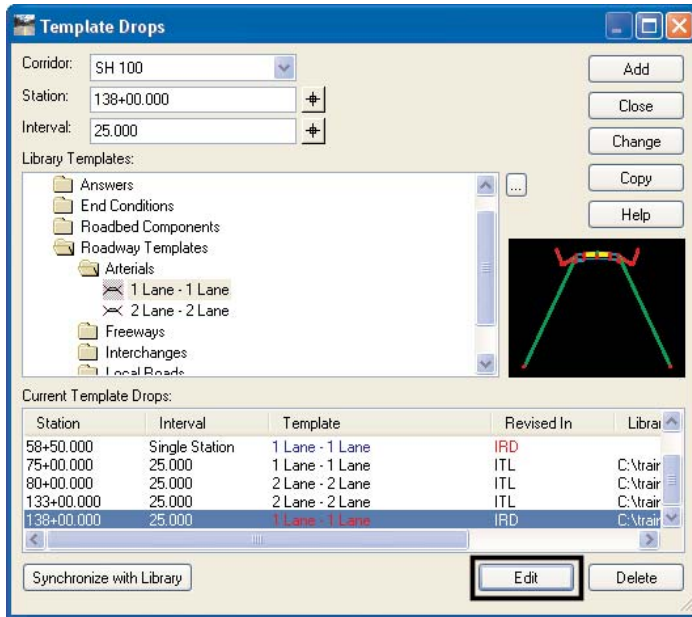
Template Drops

Corridor: SH 100
Station: 138+00.000
Interval: 25.000

Add
Close
Change
Copy
Help

Library Templates:
Answers
End Conditions
Roadbed Components
Roadway Templates
Arterials
1 Lane - 1 Lane
2 Lane - 2 Lane
Freeways
Interchanges
Local Roads

...

Current Template Drops:

| Station | Interval | Template | Revised In | Librar |
|---|---|---|---|---|
| 58+50.000 | Single Station | 1 Lane - 1 Lane | IRD | |
| 75+00.000 | 25.000 | 1 Lane - 1 Lane | ITL | C:\trair |
| 80+00.000 | 25.000 | 2 Lane - 2 Lane | ITL | C:\trair |
| 133+00.000 | 25.000 | 2 Lane - 2 Lane | ITL | C:\trair |
| 138+00.000 | 25.000 | 1 Lane - 1 Lane | IRD | C:\trair |

Synchronize with Library
Edit
Delete